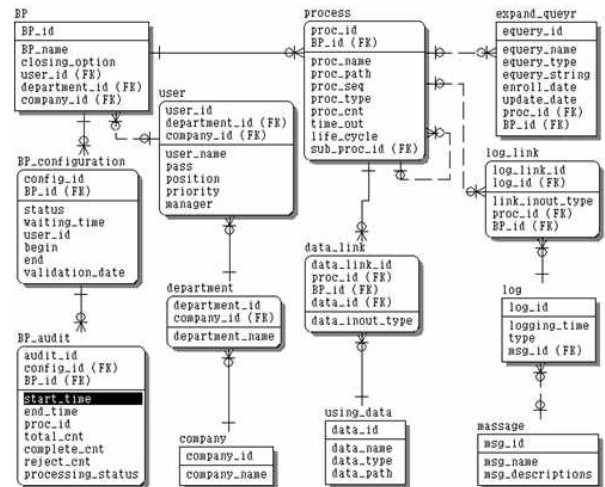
BP
BP_id
BP_name
closing_option
user_id (FK)
department_id (FK)
company_id (FK)

process
proc_id
BP_id (FK)
proc_name
proc_path
proc_seq
proc_type
proc_cnt
time_out
life_cycle
sub_proc_id (FK)

expand_queyr
equery_id
equery_name
equery_type
equery_string
enroll_date
update_date
proc_id (FK)
BP_id (FK)

user
user_id
department_id (FK)
company_id (FK)
user_name
pass
position
priority
manager

BP_configuration
config_id
BP_id (FK)
status
waiting_time
user_id
begin
end
validation_date

log_link
log_link_id
log_id (FK)
link_inout_type
proc_id (FK)
BP_id (FK)

data_link
data_link_id
proc_id (FK)
BP_id (FK)
data_id (FK)
data_inout_type

department
department_id
company_id (FK)
department_name

log
log_id
logging_time
type
msg_id (FK)

BP_audit
audit_id
config_id (FK)
BP_id (FK)
start_time
end_time
proc_id
total_cnt
complete_cnt
reject_cnt
processing_status

using_data
data_id
data_name
data_type
data_path

massage
msg_id
msg_name
msg_descriptions

company
company_id
company_name